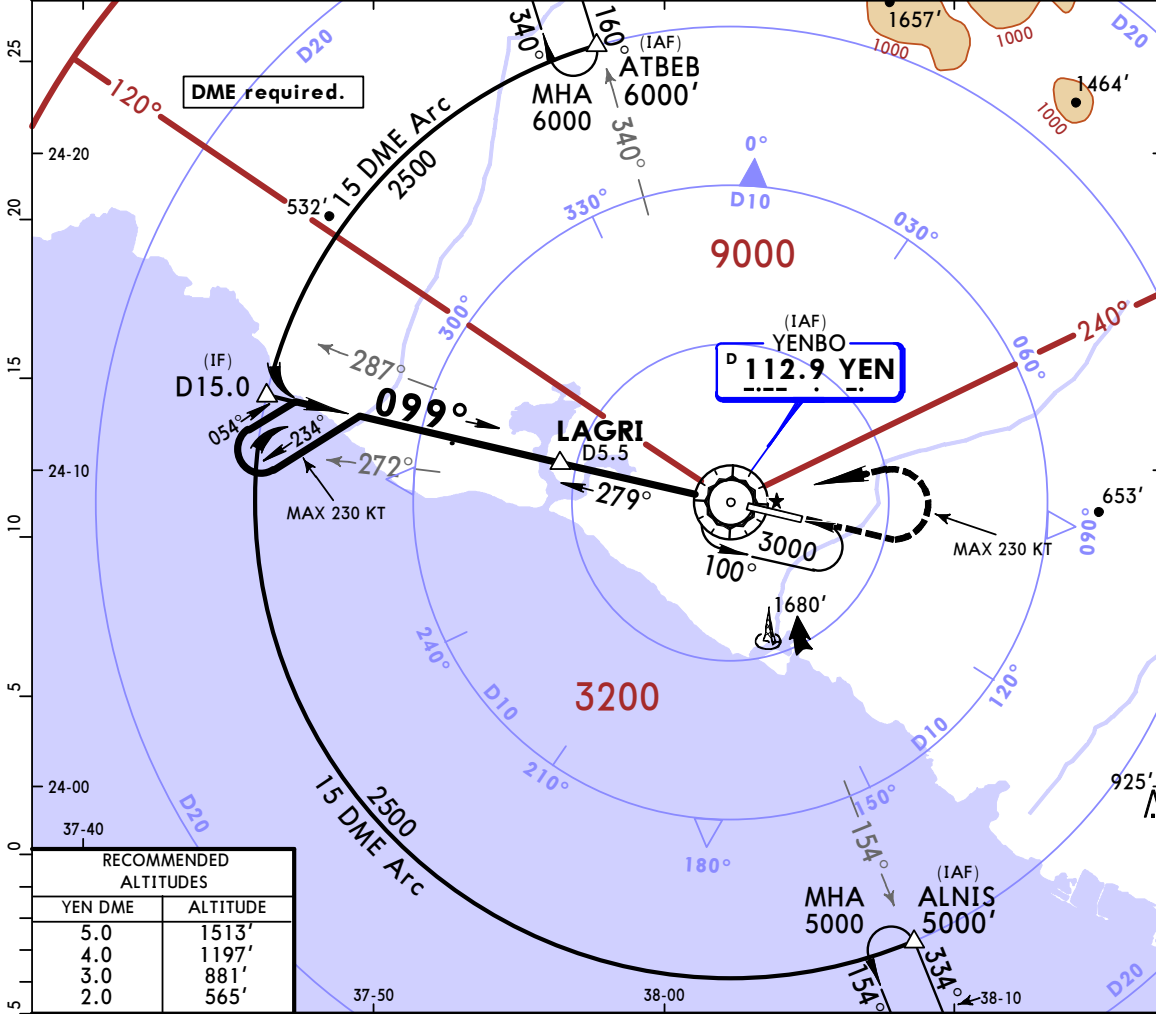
DME required.

120°

340°
160°
(IAF)
ATBEB
6000'
MHA
6000
340°

1657'
1000
1000
1464'
1000
D20
D20

15 DME Arc
2500
532'
24-20

0°
D10
330°
030°
9000

300°
240°
060°

(IAF)
YENBO
D 112.9 YEN

(IF)
D15.0
287°
099°
LAGRI
D5.5
054°
234°
272°
279°
24-10
MAX 230 KT
3000
100°
MAX 230 KT
653'
090°

1680'

240°
D10
3200
120°
D10
210°
150°
24-00
37-40
D20
925'

15 DME Arc
2500
180°
154°

RECOMMENDED ALTITUDES

| YEN DME | ALTITUDE |
|---|---|
| 5.0 | 1513' |
| 4.0 | 1197' |
| 3.0 | 881' |
| 2.0 | 565' |

MHA
5000
(IAF)
ALNIS
5000'
154°
334°
37-50
38-00
38-10
D20

25
20
15
10
5
0
5